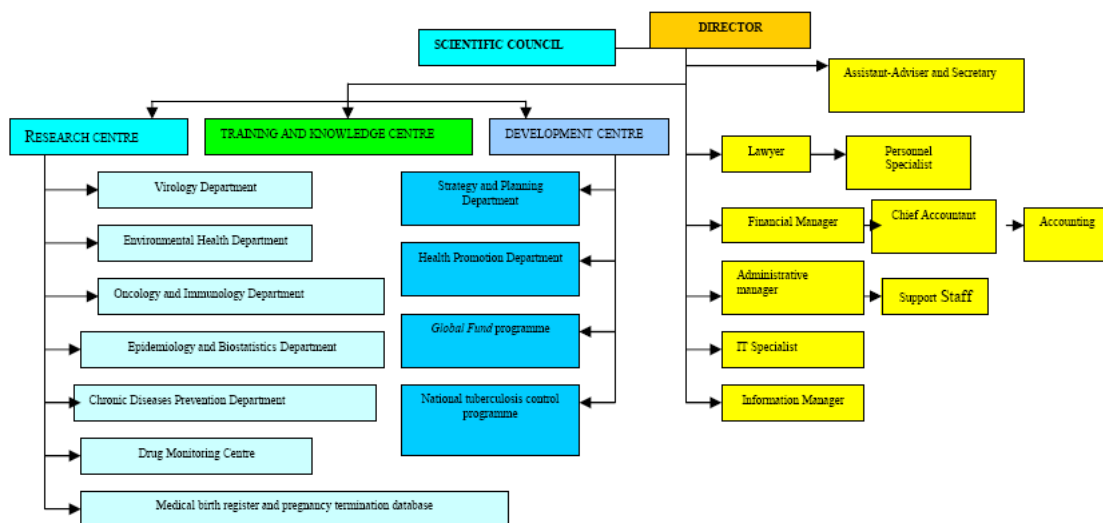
DIRECTOR

SCIENTIFIC COUNCIL

Assistant-Adviser and Secretary

RESEARCH CENTRE

TRAINING AND KNOWLEDGE CENTRE

DEVELOPMENT CENTRE

Virology Department

Environmental Health Department

Oncology and Immunology Department

Epidemiology and Biostatistics Department

Chronic Diseases Prevention Department

Drug Monitoring Centre

Medical birth register and pregnancy termination database

Strategy and Planning Department

Health Promotion Department

Global Fund programme

National tuberculosis control programme

Lawyer

Personnel Specialist

Financial Manager

Chief Accountant

Accounting

Administrative manager

Support Staff

IT Specialist

Information Manager